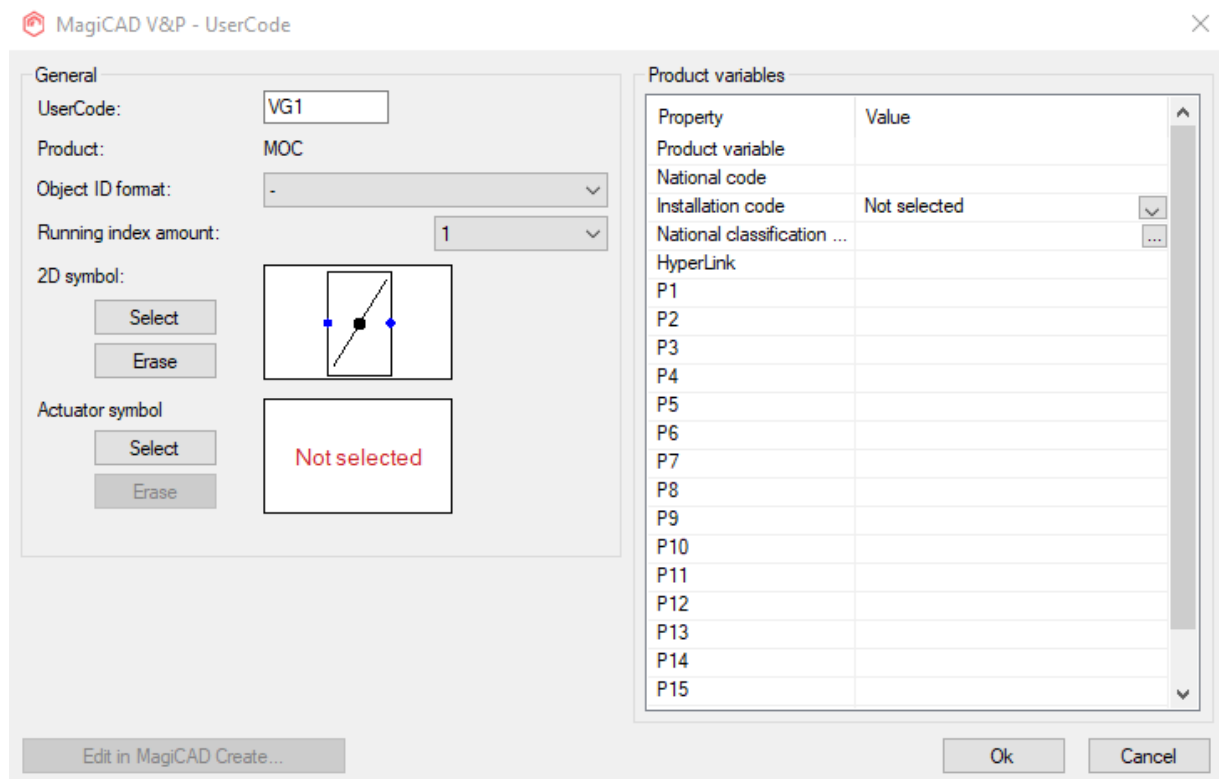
MagiCAD V&P - UserCode

General

UserCode: VG1

Product: MOC

Object ID format: -

Running index amount: 1

2D symbol:

Select

Erase

Actuator symbol

Select

Erase

Not selected

Product variables

| Property | Value |
|---|---|
| Product variable | |
| National code | |
| Installation code | Not selected |
| National classification ... | ... |
| HyperLink | |
| P1 | |
| P2 | |
| P3 | |
| P4 | |
| P5 | |
| P6 | |
| P7 | |
| P8 | |
| P9 | |
| P10 | |
| P11 | |
| P12 | |
| P13 | |
| P14 | |
| P15 | |

Edit in MagiCAD Create...

Ok

Cancel